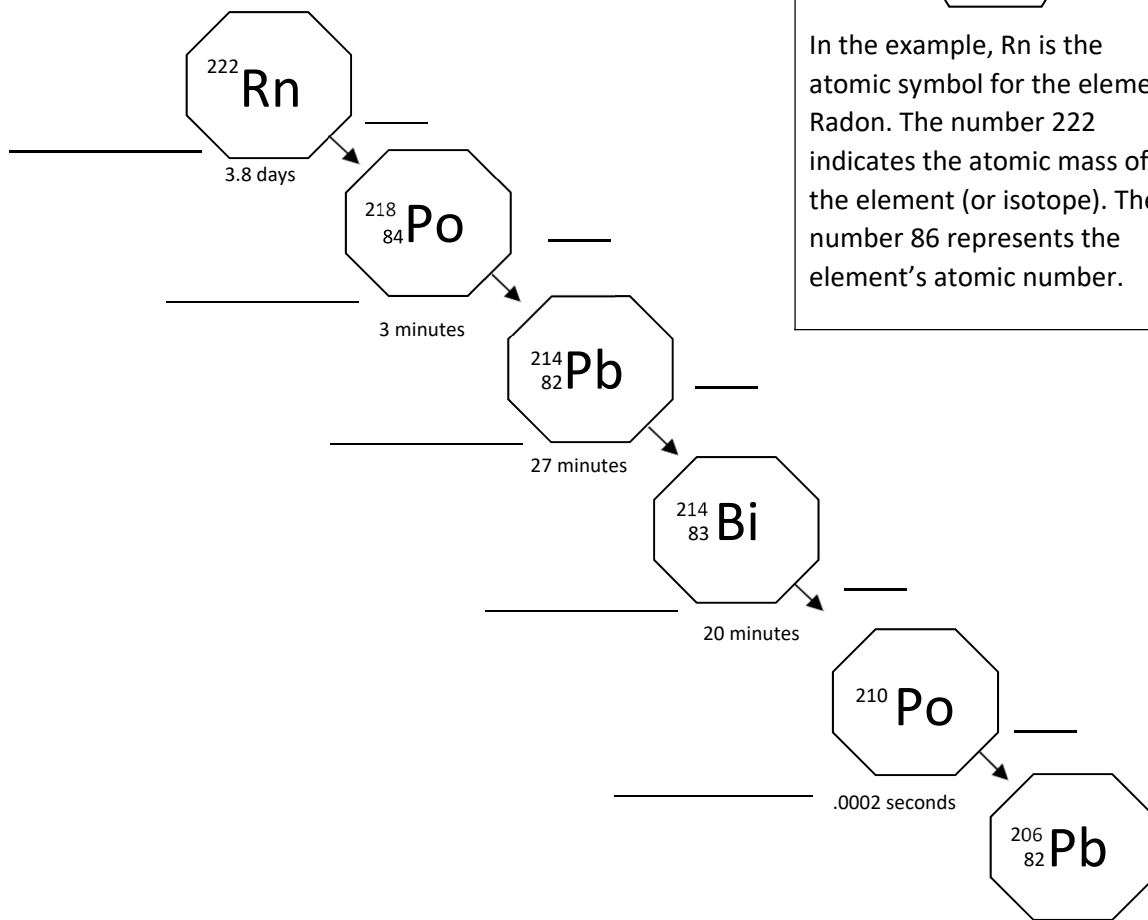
In the example, Rn is the atomic symbol for the eleme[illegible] Radon. The number 222 indicates the atomic mass of the element (or isotope). The number 86 represents the element's atomic number.

$^{222}Rn$

3.8 days

$^{218}_{84}Po$

3 minutes

$^{214}_{82}Pb$

27 minutes

$^{214}_{83}Bi$

20 minutes

$^{210}Po$

.0002 seconds

$^{206}_{82}Pb$